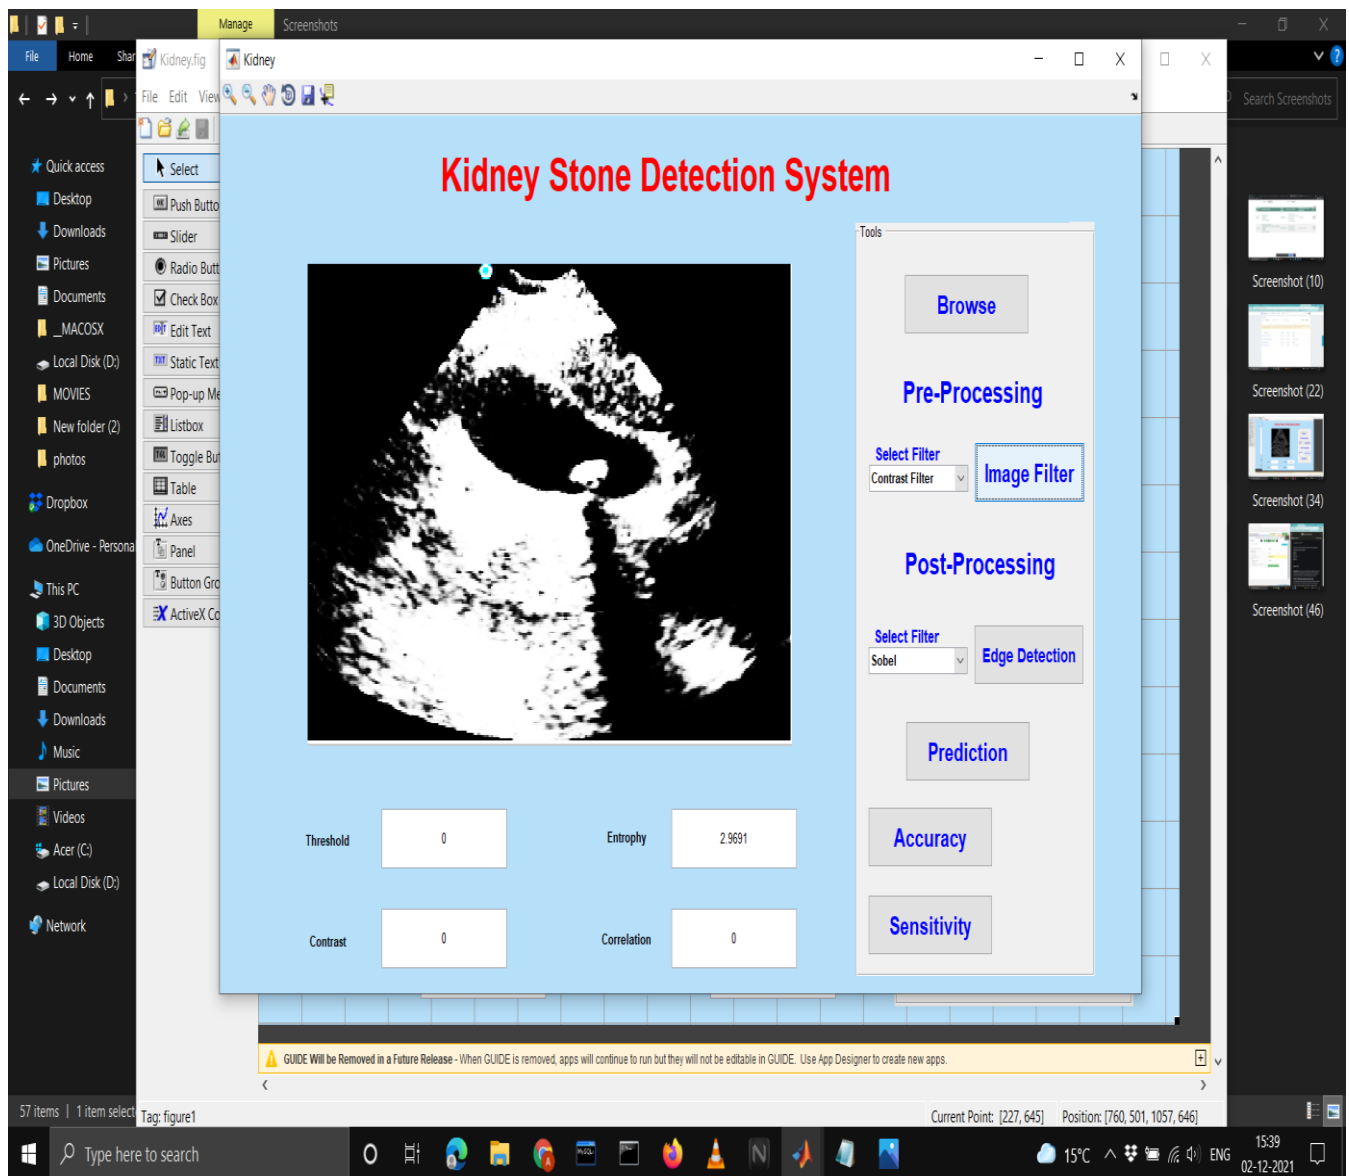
Manage Screenshots

File Home Shar

Kidney.fig

Kidney

File Edit View

Quick access
Desktop
Downloads
Pictures
Documents
_MACOSX
Local Disk (D:)
MOVIES
New folder (2)
photos
Dropbox
OneDrive - Persona
This PC
3D Objects
Desktop
Documents
Downloads
Music
Pictures
Videos
Acer (C:)
Local Disk (D:)
Network

Select
Push Butto
Slider
Radio Butt
Check Box
Edit Text
Static Text
Pop-up Me
Listbox
Toggle But
Table
Axes
Panel
Button Gro
ActiveX Co

Kidney Stone Detection System

Tools

Browse

Pre-Processing

Select Filter
Contrast Filter
Image Filter

Post-Processing

Select Filter
Sobel
Edge Detection

Prediction

Accuracy

Sensitivity

Threshold 0
Entropy 2.9691
Contrast 0
Correlation 0

Search Screenshots

Screenshot (10)
Screenshot (22)
Screenshot (34)
Screenshot (46)

GUIDE Will be Removed in a Future Release - When GUIDE is removed, apps will continue to run but they will not be editable in GUIDE. Use App Designer to create new apps.

57 items | 1 item select
Tag: figure1
Current Point: [227, 645]
Position: [760, 501, 1057, 646]

Type here to search
15°C ENG
15:39
02-12-2021